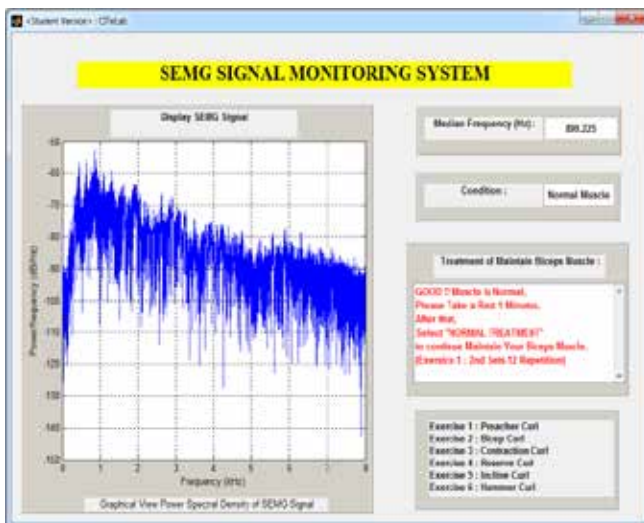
<Student Version> : CTlab

SEMG SIGNAL MONITORING SYSTEM

Display SEMG Signal

-50
-60
-70
-80
-90
-100
-110
-120
-130
-140
-150

Power/Frequency (dB/Hz)

0 1 2 3 4 5 6 7 8

Frequency (kHz)

Graphical View Power Spectral Density of SEMG Signal

Median Frequency (Hz) : 899.225

Condition : Normal Muscle

Treatment of Maintain Biceps Muscle :

GOOD !! Muscle is Normal.
Please Take a Rest 1 Minutes.
After that,
Select "NORMAL TREATMENT"
to continue Maintain Your Biceps Muscle.
(Exercise 1 : 2nd Sets 12 Repetition)

Exercise 1 : Preacher Curl
Exercise 2 : Bicep Curl
Exercise 3 : Contraction Curl
Exercise 4 : Reserve Curl
Exercise 5 : Incline Curl
Exercise 6 : Hammer Curl